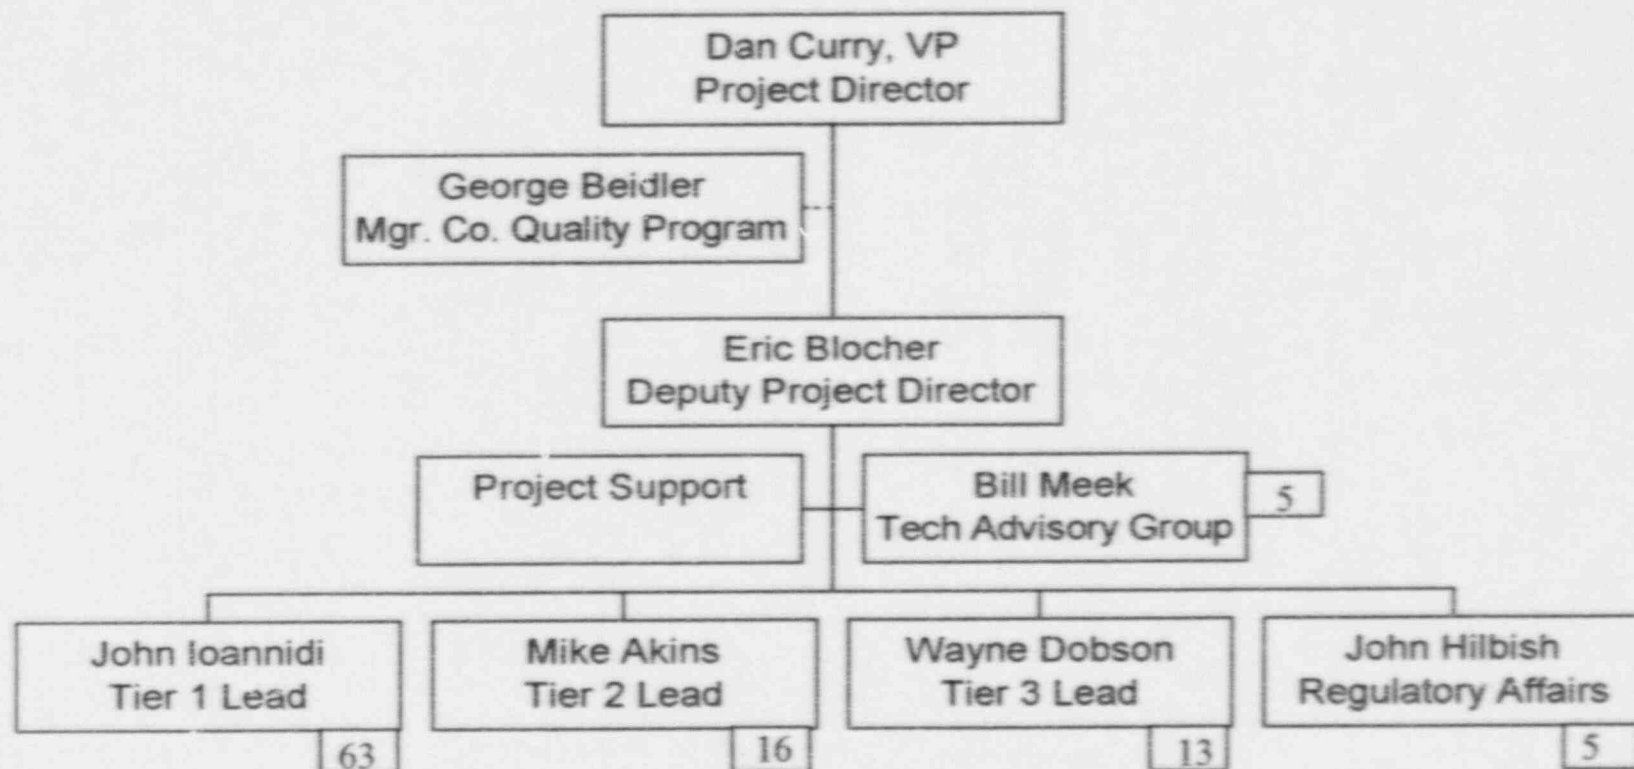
Dan Curry, VP
Project Director

George Beidler
Mgr. Co. Quality Program

Eric Blocher
Deputy Project Director

Project Support

Bill Meek
Tech Advisory Group

5

John Ioannidi
Tier 1 Lead

63

Mike Akins
Tier 2 Lead

16

Wayne Dobson
Tier 3 Lead

13

John Hilbish
Regulatory Affairs

5